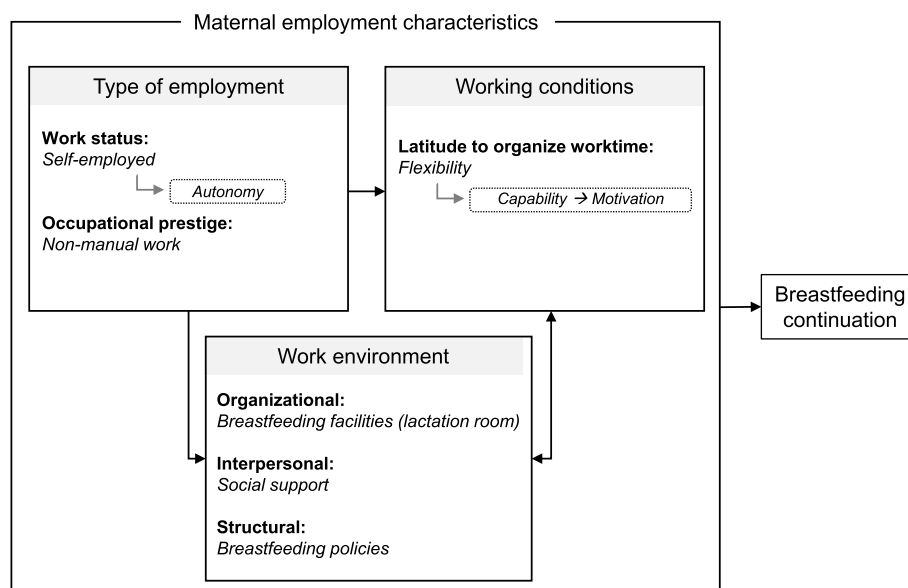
Maternal employment characteristics

Type of employment

Work status:
Self-employed

Autonomy

Occupational prestige:
Non-manual work

Working conditions

Latitude to organize worktime:
Flexibility

Capability → Motivation

Work environment

Organizational:
Breastfeeding facilities (lactation room)

Interpersonal:
Social support

Structural:
Breastfeeding policies

Breastfeeding continuation